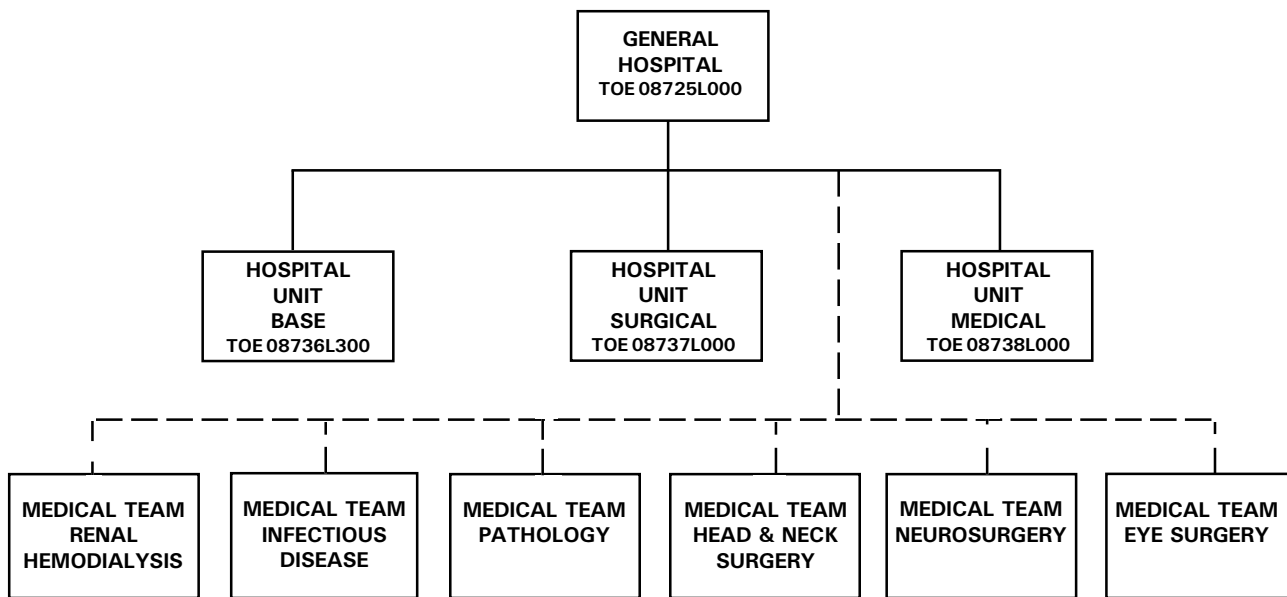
GENERAL HOSPITAL
TOE 08725L000

HOSPITAL UNIT BASE
TOE 08736L300

HOSPITAL UNIT SURGICAL
TOE 08737L000

HOSPITAL UNIT MEDICAL
TOE 08738L000

MEDICAL TEAM RENAL HEMODIALYSIS

MEDICAL TEAM INFECTIOUS DISEASE

MEDICAL TEAM PATHOLOGY

MEDICAL TEAM HEAD & NECK SURGERY

MEDICAL TEAM NEUROSURGERY

MEDICAL TEAM EYE SURGERY